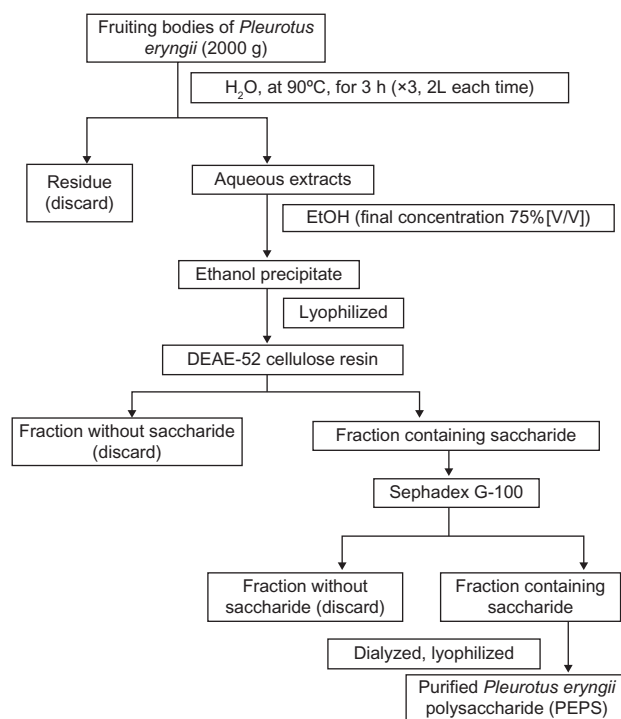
Fruiting bodies of *Pleurotus eryngii* (2000 g)

$H_2O$, at 90ºC, for 3 h (×3, 2L each time)

Residue (discard)

Aqueous extracts

EtOH (final concentration 75%[V/V])

Ethanol precipitate

Lyophilized

DEAE-52 cellulose resin

Fraction without saccharide (discard)

Fraction containing saccharide

Sephadex G-100

Fraction without saccharide (discard)

Fraction containing saccharide

Dialyzed, lyophilized

Purified *Pleurotus eryngii* polysaccharide (PEPS)